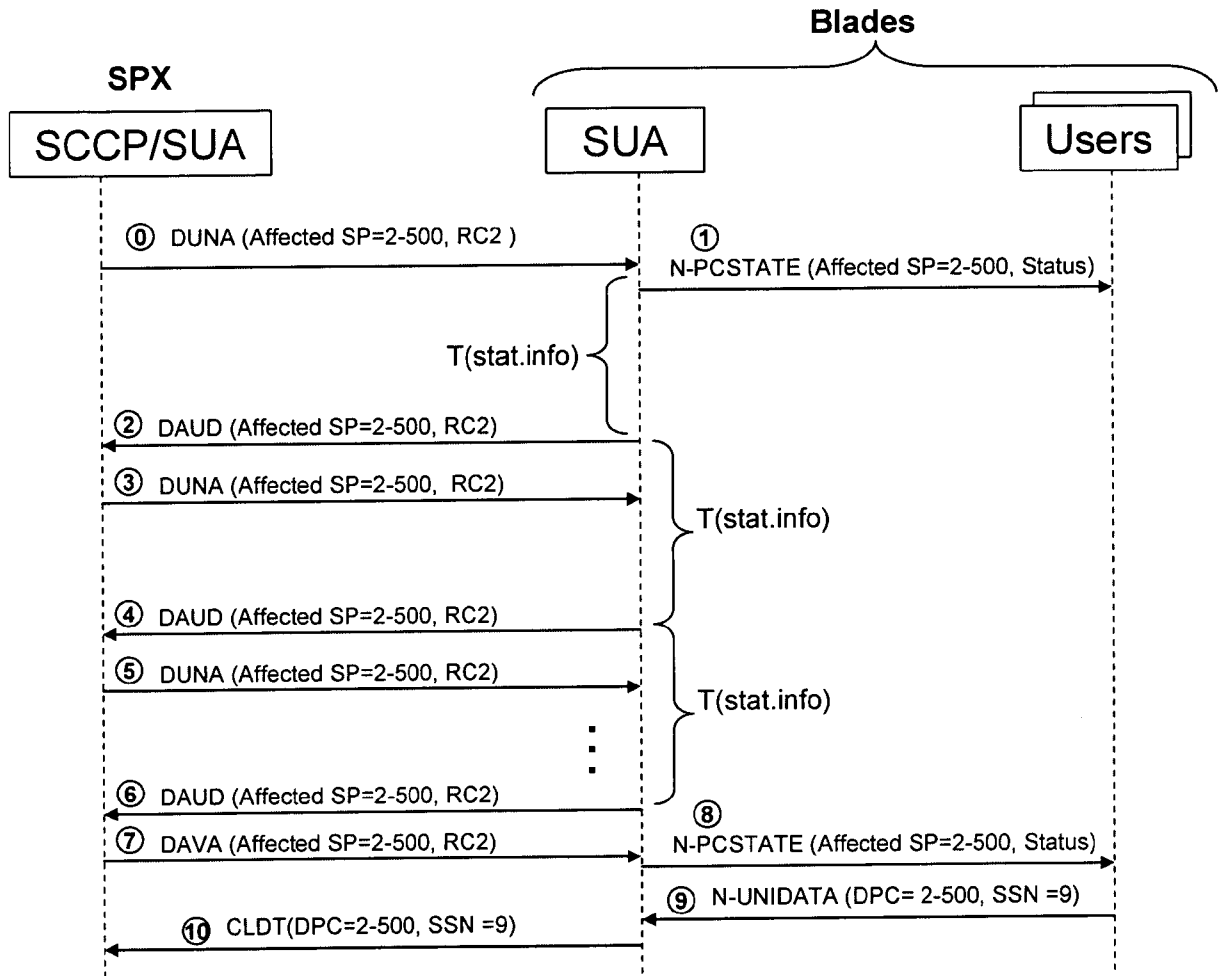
Blades

SPX

SCCP/SUA

SUA

Users

⓪ DUNA (Affected SP=2-500, RC2 )

①
N-PCSTATE (Affected SP=2-500, Status)

T(stat.info)

② DAUD (Affected SP=2-500, RC2)

③ DUNA (Affected SP=2-500, RC2)

T(stat.info)

④ DAUD (Affected SP=2-500, RC2)

⑤ DUNA (Affected SP=2-500, RC2)

T(stat.info)

⑥ DAUD (Affected SP=2-500, RC2)

⑧
N-PCSTATE (Affected SP=2-500, Status)

⑦ DAVA (Affected SP=2-500, RC2)

⑨ N-UNIDATA (DPC= 2-500, SSN =9)

⑩ CLDT(DPC=2-500, SSN =9)